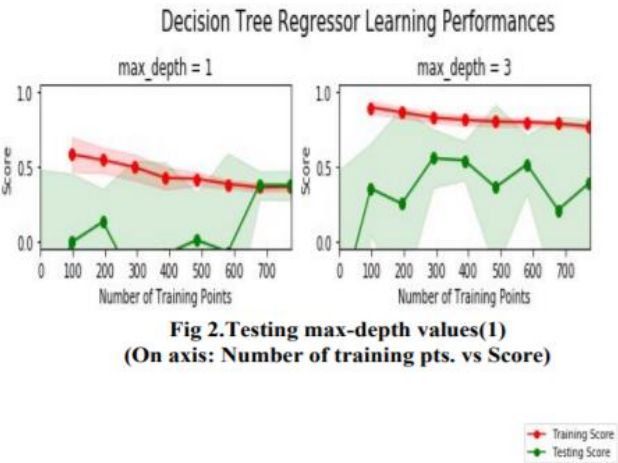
Decision Tree Regressor Learning Performances

max_depth = 1

1.0
0.5
0.0
Score
0 100 200 300 400 500 600 700
Number of Training Points

max_depth = 3

1.0
0.5
0.0
Score
0 100 200 300 400 500 600 700
Number of Training Points

Fig 2.Testing max-depth values(1)
(On axis: Number of training pts. vs Score)

Training Score
Testing Score